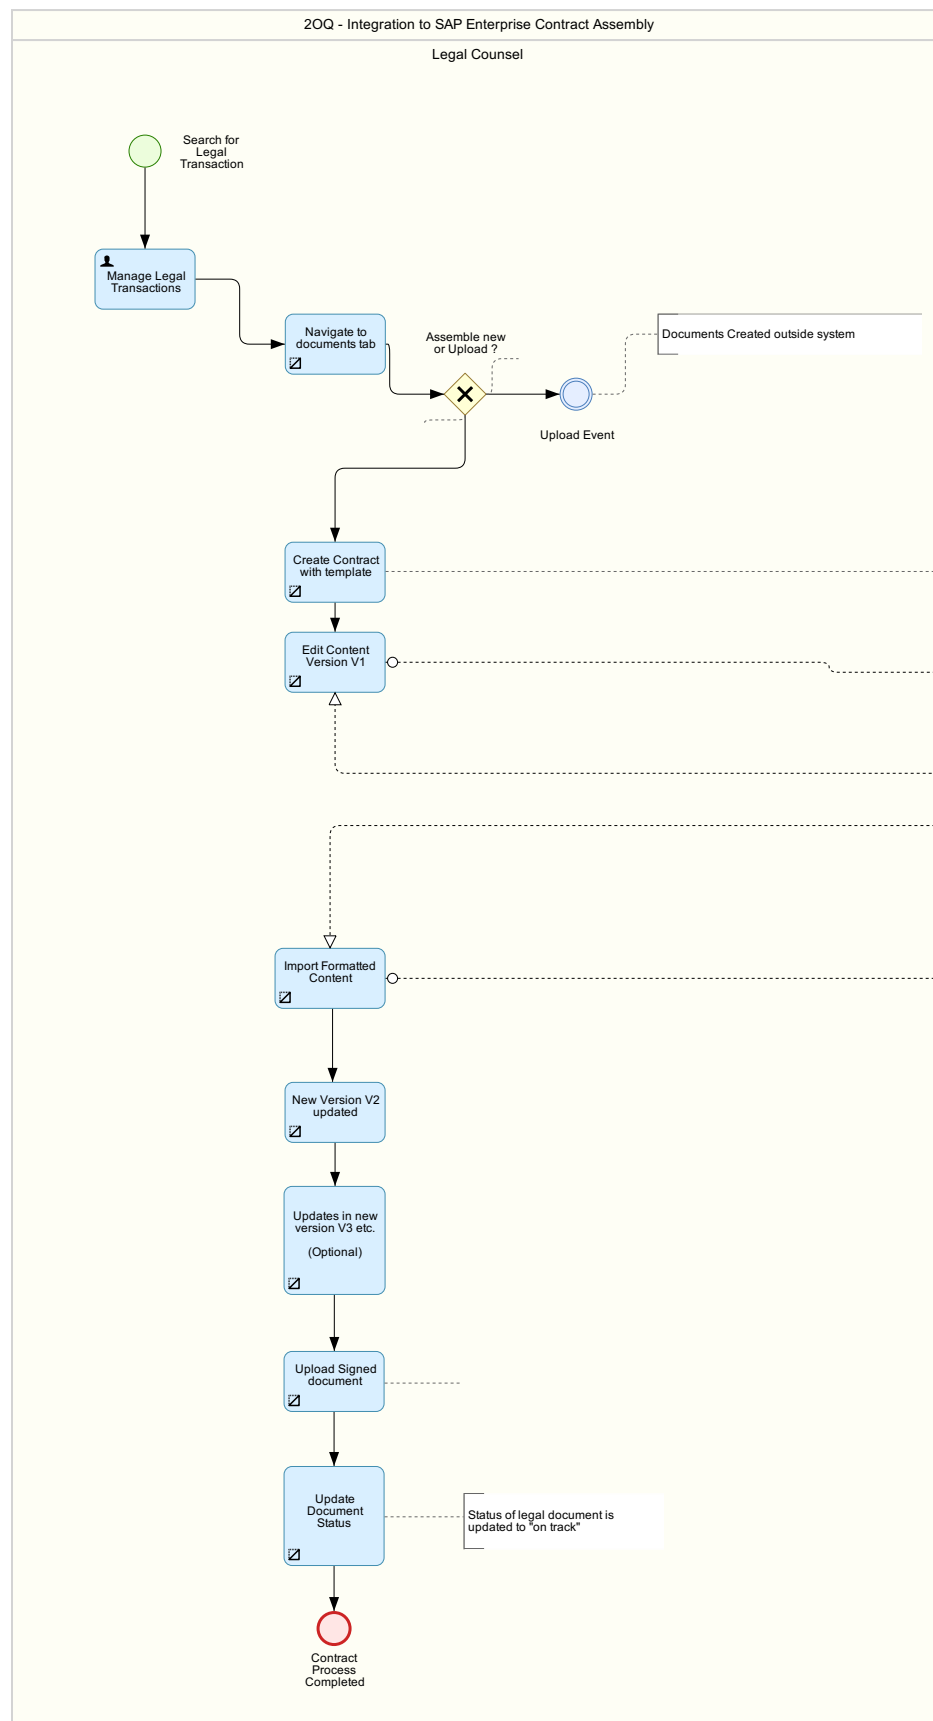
2OQ - Integration to SAP Enterprise Contract Assembly

Legal Counsel

Search for Legal Transaction

Manage Legal Transactions

Navigate to documents tab

Assemble new or Upload ?

Documents Created outside system

Upload Event

Create Contract with template

Edit Content Version V1

Import Formatted Content

New Version V2 updated

Updates in new version V3 etc.

(Optional)

Upload Signed document

Update Document Status

Status of legal document is updated to "on track"

Contract Process Completed